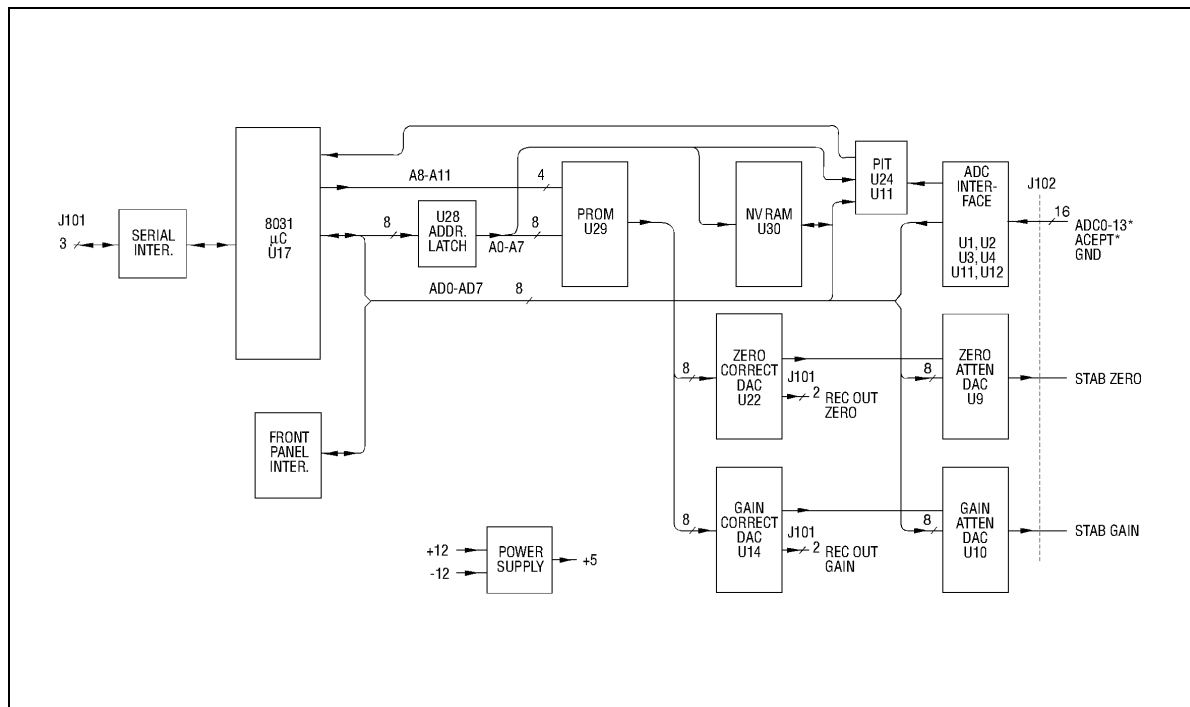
J101
3

SERIAL INTER.

8031
$\mu$C
U17

A8-A11

4

8

U28 ADDR. LATCH

8

A0-A7

PROM U29

NV RAM U30

PIT U24 U11

ADC INTERFACE

U1, U2
U3, U4
U11, U12

J102

16

ADC0-13*
ACEPT*
GND

AD0-AD7

8

8

ZERO CORRECT DAC U22

J101
2
REC OUT ZERO

8

ZERO ATTEN DAC U9

STAB ZERO

FRONT PANEL INTER.

8

GAIN CORRECT DAC U14

J101
2
REC OUT GAIN

8

GAIN ATTEN DAC U10

STAB GAIN

+12
-12

POWER SUPPLY

+5